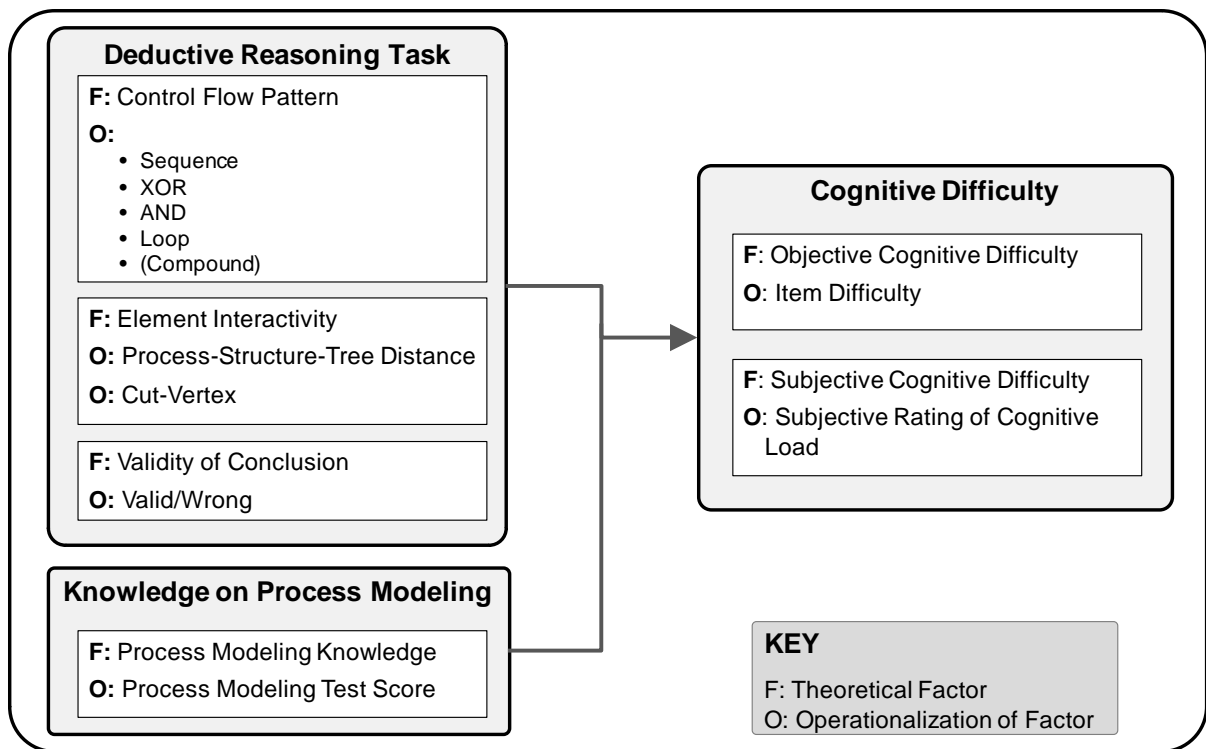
**Deductive Reasoning Task**

**F:** Control Flow Pattern

**O:**
- Sequence
- XOR
- AND
- Loop
- (Compound)

**F:** Element Interactivity

**O:** Process-Structure-Tree Distance

**O:** Cut-Vertex

**F:** Validity of Conclusion

**O:** Valid/Wrong

**Knowledge on Process Modeling**

**F:** Process Modeling Knowledge

**O:** Process Modeling Test Score

**Cognitive Difficulty**

**F**: Objective Cognitive Difficulty

**O**: Item Difficulty

**F**: Subjective Cognitive Difficulty

**O**: Subjective Rating of Cognitive Load

**KEY**

F: Theoretical Factor
O: Operationalization of Factor